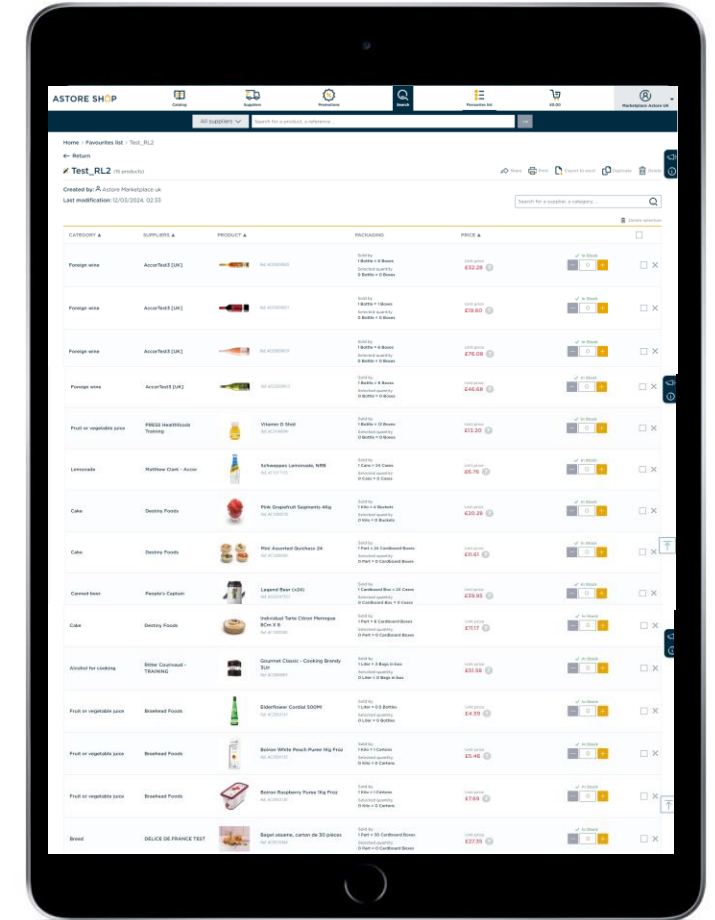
ASTORE SHOP

Catalog Suppliers Promotions Search Favourites list £0.00 Marketplace Astore UK

All suppliers Search for a product, a reference ...

Home > Favourites list > Test_RL2

← Return

Test_RL2 (15 products)

Created by: Astore Marketplace uk
Last modification: 12/03/2024, 02:33

Share Print Export to excel Duplicate Delete

Search for a supplier, a category...

Delete selection

| CATEGORY | SUPPLIERS | PRODUCT | | PACKAGING | PRICE | | |
|---|---|---|---|---|---|---|---|
| Foreign wine | AccorTest3 [UK] | | Ref. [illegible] | Sold by 1 Bottle = 6 Boxes Selected quantity 0 Bottle = 0 Boxes | Unit price £32.28 | In Stock 0 | |
| Foreign wine | AccorTest3 [UK] | | Ref. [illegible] | Sold by 1 Bottle = 6 Boxes Selected quantity 0 Bottle = 0 Boxes | Unit price £19.60 | In Stock 0 | |
| Foreign wine | AccorTest3 [UK] | | Ref. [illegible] | Sold by 1 Bottle = 6 Boxes Selected quantity 0 Bottle = 0 Boxes | Unit price £76.08 | In Stock 0 | |
| Foreign wine | AccorTest3 [UK] | | Ref. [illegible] | Sold by 1 Bottle = 6 Boxes Selected quantity 0 Bottle = 0 Boxes | Unit price £46.68 | In Stock 0 | |
| Fruit or vegetable juice | PRESS Healthfoods Training | Vitamin D Shot | Ref. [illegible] | Sold by 1 Bottle = 12 Boxes Selected quantity 0 Bottle = 0 Boxes | Unit price £13.20 | In Stock 0 | |
| Lemonade | Matthew Clark - Accor | Schweppes Lemonade, NRB | Ref. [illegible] | Sold by 1 Case = 24 Cases Selected quantity 0 Case = 0 Cases | Unit price £5.76 | In Stock 0 | |
| Cake | Destiny Foods | Pink Grapefruit Segments 4Kg | Ref. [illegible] | Sold by 1 Kilo = 4 Buckets Selected quantity 0 Kilo = 0 Buckets | Unit price £20.26 | In Stock 0 | |
| Cake | Destiny Foods | Mini Assorted Quichase 24 | Ref. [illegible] | Sold by 1 Part = 24 Cardboard Boxes Selected quantity 0 Part = 0 Cardboard Boxes | Unit price £0.40 | In Stock 0 | |
| Canned beer | People's Captain | Legend Beer (x24) | Ref. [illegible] | Sold by 1 Cardboard Box = 24 Cases Selected quantity 0 Cardboard Box = 0 Cases | Unit price £39.93 | In Stock 0 | |
| Cake | Destiny Foods | Individual Tarte Citron Meringue 8Cm X 9 | Ref. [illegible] | Sold by 1 Part = 9 Cardboard Boxes Selected quantity 0 Part = 0 Cardboard Boxes | Unit price £11.17 | In Stock 0 | |
| Alcohol for cooking | Bidor Cournaud - TRAINING | Gourmet Classic - Cooking Brandy 3Ltr | Ref. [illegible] | Sold by 1 Liter = 3 Bags in box Selected quantity 0 Liter = 0 Bags in box | Unit price £51.58 | In Stock 0 | |
| Fruit or vegetable juice | Brakhead Foods | Elderflower Cordial 500Ml | Ref. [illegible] | Sold by 1 Liter = 0.5 Bottles Selected quantity 0 Liter = 0 Bottles | Unit price £4.39 | In Stock 0 | |
| Fruit or vegetable juice | Brakhead Foods | Boiron White Peach Puree 1Kg Froz | Ref. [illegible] | Sold by 1 Kilo = 1 Cartons Selected quantity 0 Kilo = 0 Cartons | Unit price £5.45 | In Stock 0 | |
| Fruit or vegetable juice | Brakhead Foods | Boiron Raspberry Puree 1kg Froz | Ref. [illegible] | Sold by 1 Kilo = 1 Cartons Selected quantity 0 Kilo = 0 Cartons | Unit price £7.69 | In Stock 0 | |
| Bread | DELICE DE FRANCE TEST | Bagel sésame, carton de 30 pièces | Ref. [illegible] | Sold by 1 Part = 30 Cardboard Boxes Selected quantity 0 Part = 0 Cardboard Boxes | Unit price £27.35 | In Stock 0 | |